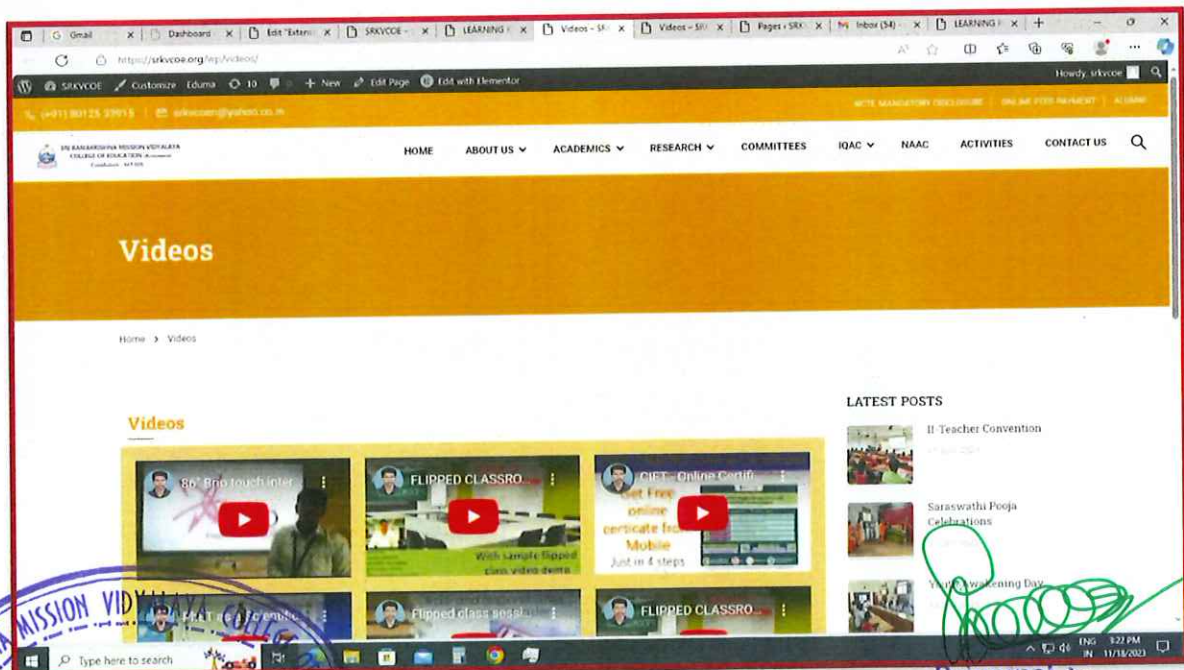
Gmail | Dashboard | Edit "Extern | SRKVCOE | LEARNING | Videos - SR | Videos - SR | Pages ‹ SRK | Inbox (54) | LEARNING

https://srkvcoe.org/wp/videos/

SRKVCOE Customize Eduma 10 0 + New Edit Page Edit with Elementor

Howdy, srkvcoe

(+91) 80125 39915 | srkvcoem@yahoo.co.in

NCTE MANDATORY DISCLOSURE | ONLINE FEES PAYMENT | ALUMNI

SRI RAMAKRISHNA MISSION VIDYALAYA COLLEGE OF EDUCATION (Autonomous) Coimbatore - 641 020

HOME ABOUT US ACADEMICS RESEARCH COMMITTEES IQAC NAAC ACTIVITIES CONTACT US

Videos

Home > Videos

Videos

86" Brio touch inter

FLIPPED CLASSRO...

With sample flipped class video demo

CIET - Online Certifi...

Get Free online certicate from Mobile

Just in 4 steps

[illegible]

Flipped class sessi...

FLIPPED CLASSRO...

LATEST POSTS

II-Teacher Convention

Saraswathi Pooja Celebrations

Youth Awakening Day

MISSION VIDYALAYA

Type here to search

ENG IN 3:22 PM 11/18/2023